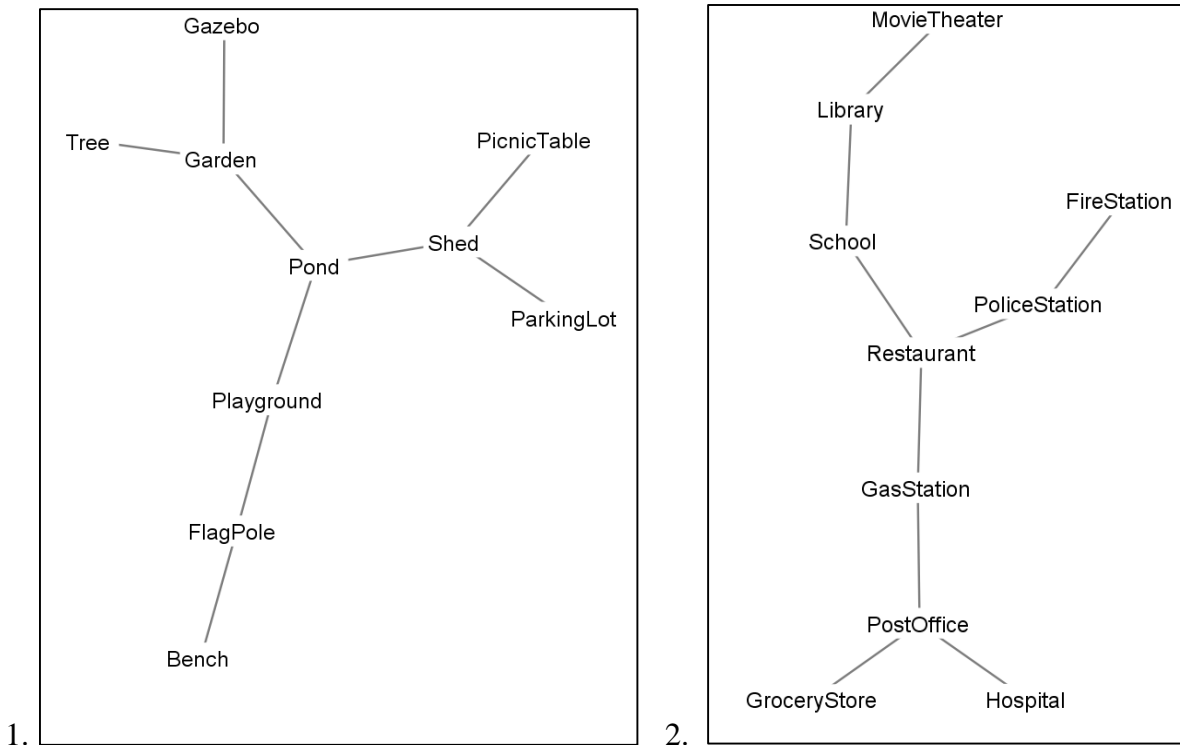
Gazebo

Tree

Garden

PicnicTable

Shed

Pond

ParkingLot

Playground

FlagPole

Bench

1.

MovieTheater

Library

FireStation

School

PoliceStation

Restaurant

GasStation

PostOffice

GroceryStore

Hospital

2.